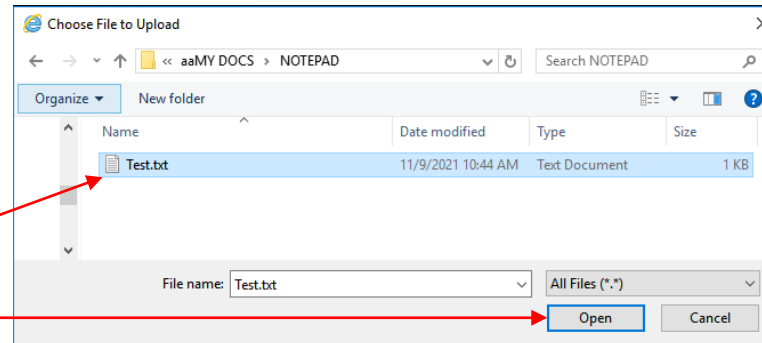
Choose File to Upload

« aaMY DOCS > NOTEPAD

Search NOTEPAD

Organize ▾ New folder

| Name | Date modified | Type | Size |
|---|---|---|---|
| Test.txt | 11/9/2021 10:44 AM | Text Document | 1 KB |

File name: Test.txt

All Files (*.*)

Open Cancel